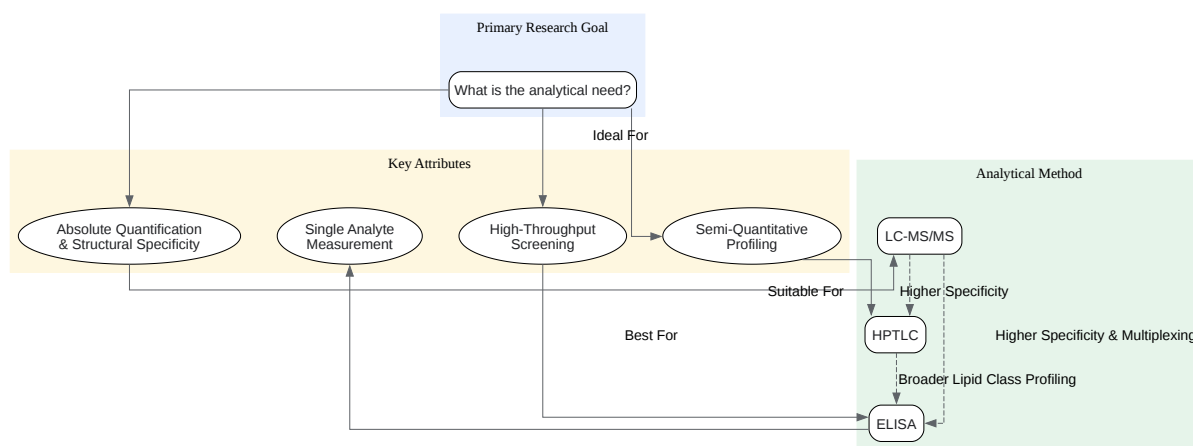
Primary Research Goal

What is the analytical need?

Ideal For

Key Attributes

Analytical Method

Absolute Quantification & Structural Specificity

Single Analyte Measurement

High-Throughput Screening

Semi-Quantitative Profiling

LC-MS/MS

Suitable For

Higher Specificity

HPTLC

Best For

Higher Specificity & Multiplexing

Broader Lipid Class Profiling

ELISA